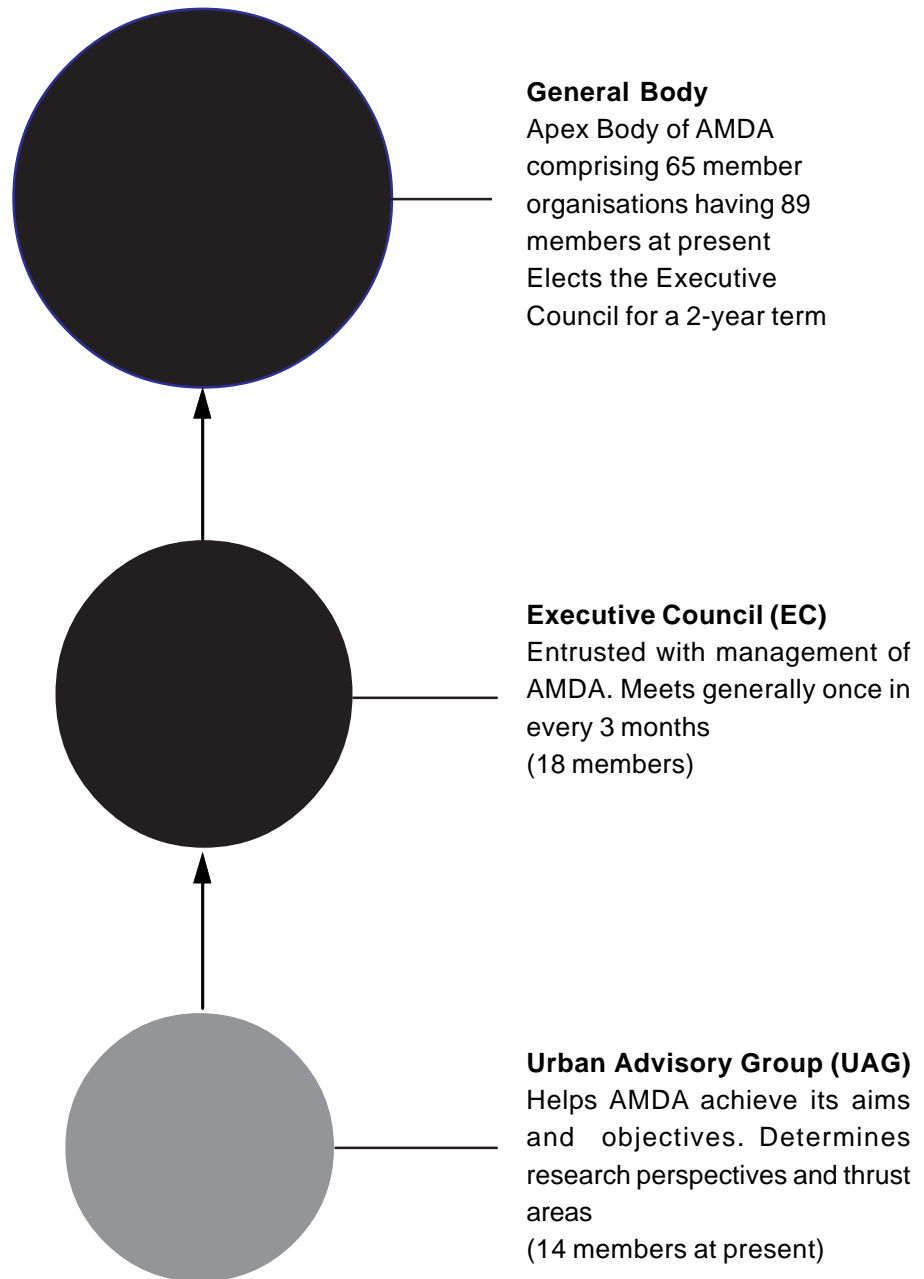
**General Body**
Apex Body of AMDA comprising 65 member organisations having 89 members at present
Elects the Executive Council for a 2-year term

**Executive Council (EC)**
Entrusted with management of AMDA. Meets generally once in every 3 months
(18 members)

**Urban Advisory Group (UAG)**
Helps AMDA achieve its aims and objectives. Determines research perspectives and thrust areas
(14 members at present)